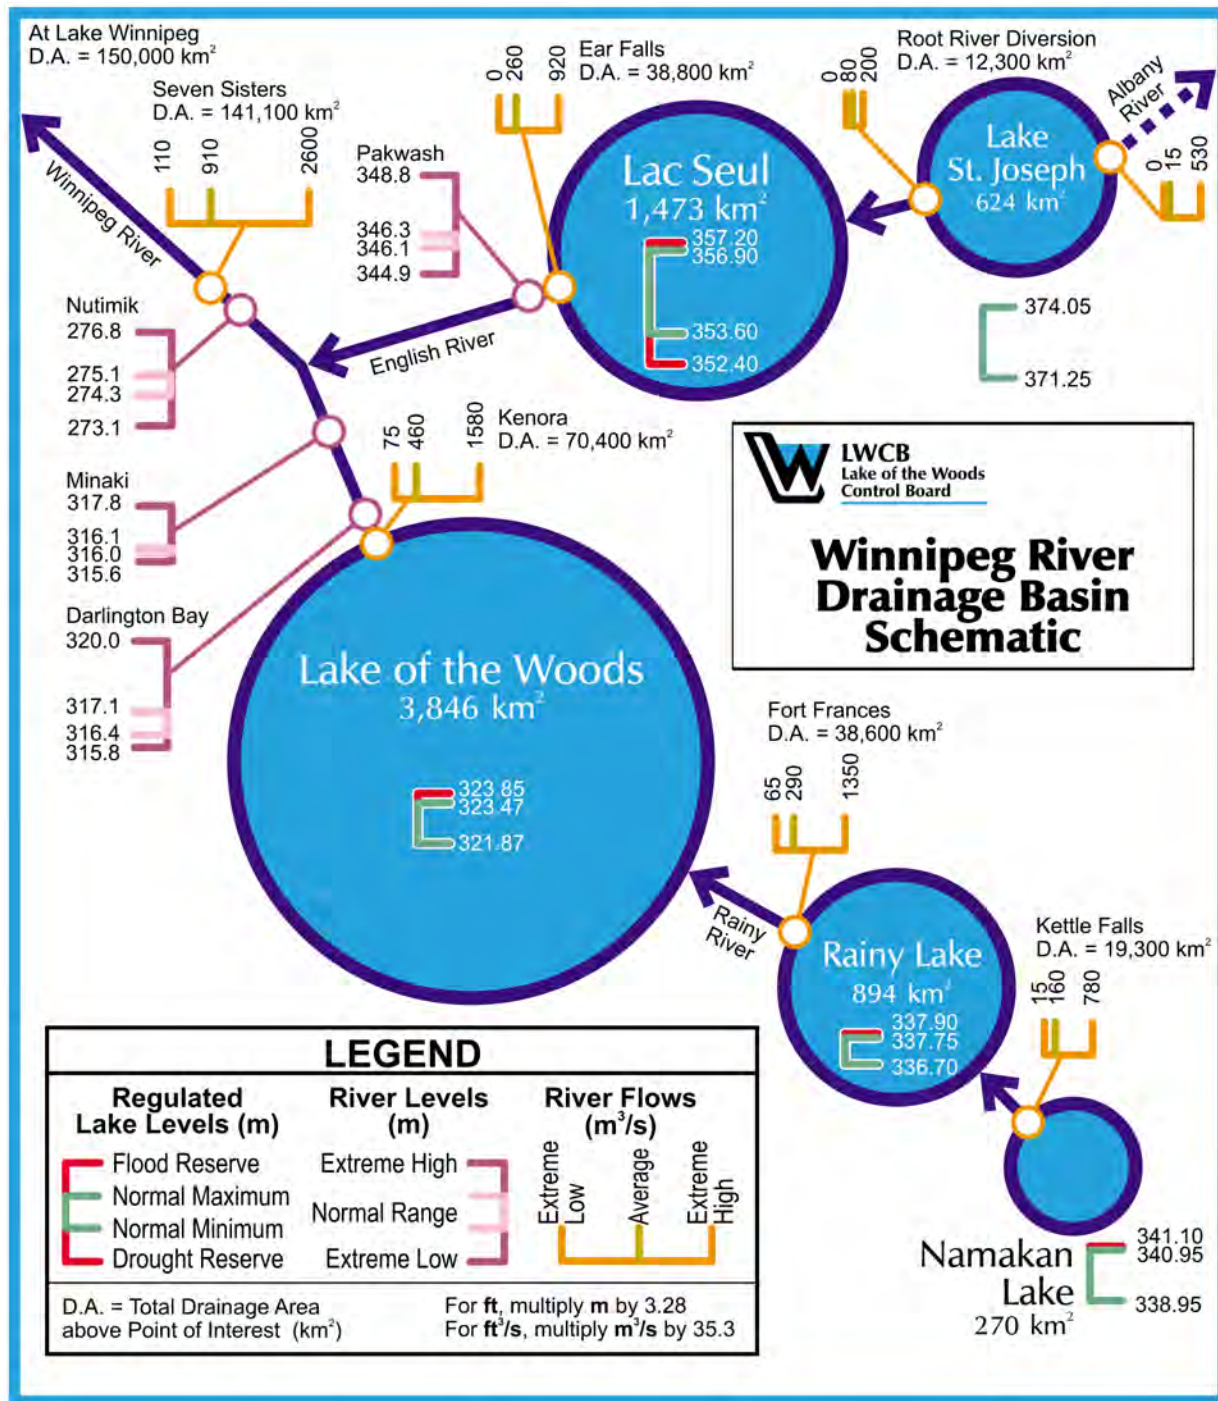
At Lake Winnipeg
D.A. = 150,000 km$^2$

Seven Sisters
D.A. = 141,100 km$^2$

110 910 2600

Winnipeg River

Pakwash
348.8
346.3
346.1
344.9

0 260 920 Ear Falls
D.A. = 38,800 km$^2$

Lac Seul
1,473 km$^2$
357.20
356.90
353.60
352.40

0 80 200 Root River Diversion
D.A. = 12,300 km$^2$

Lake St. Joseph
624 km$^2$

Albany River

0 15 530

374.05
371.25

Nutimik
276.8
275.1
274.3
273.1

English River

Minaki
317.8
316.1
316.0
315.6

75 460 1580 Kenora
D.A. = 70,400 km$^2$

LWCB
Lake of the Woods
Control Board

Winnipeg River Drainage Basin Schematic

Darlington Bay
320.0
317.1
316.4
315.8

Lake of the Woods
3,846 km$^2$
323.85
323.47
321.87

Fort Frances
D.A. = 38,600 km$^2$

65 290 1350

Rainy River

Rainy Lake
894 km$^2$
337.90
337.75
336.70

Kettle Falls
D.A. = 19,300 km$^2$

15 160 780

Namakan Lake
270 km$^2$
341.10
340.95
338.95

LEGEND

Regulated Lake Levels (m)
Flood Reserve
Normal Maximum
Normal Minimum
Drought Reserve

River Levels (m)
Extreme High
Normal Range
Extreme Low

River Flows (m$^3$/s)
Extreme Low
Average
Extreme High

D.A. = Total Drainage Area above Point of Interest (km$^2$)

For **ft**, multiply **m** by 3.28
For **ft$^3$/s**, multiply **m$^3$/s** by 35.3